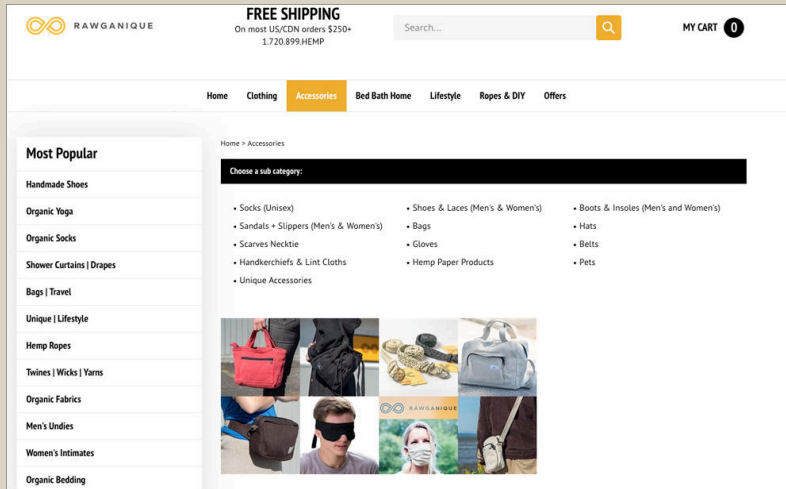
RAWGANIQUE

FREE SHIPPING
On most US/CDN orders $250+
1.720.899.HEMP

Search...

MY CART 0

Home Clothing Accessories Bed Bath Home Lifestyle Ropes & DIY Offers

Most Popular

Handmade Shoes
Organic Yoga
Organic Socks
Shower Curtains | Drapes
Bags | Travel
Unique | Lifestyle
Hemp Ropes
Twines | Wicks | Yarns
Organic Fabrics
Men's Undies
Women's Intimates
Organic Bedding

Home > Accessories

Choose a sub category:

• Socks (Unisex)
• Sandals + Slippers (Men's & Women's)
• Scarves Necktie
• Handkerchiefs & Lint Cloths
• Unique Accessories

• Shoes & Laces (Men's & Women's)
• Bags
• Gloves
• Hemp Paper Products

• Boots & Insoles (Men's and Women's)
• Hats
• Belts
• Pets

RAWGANIQUE